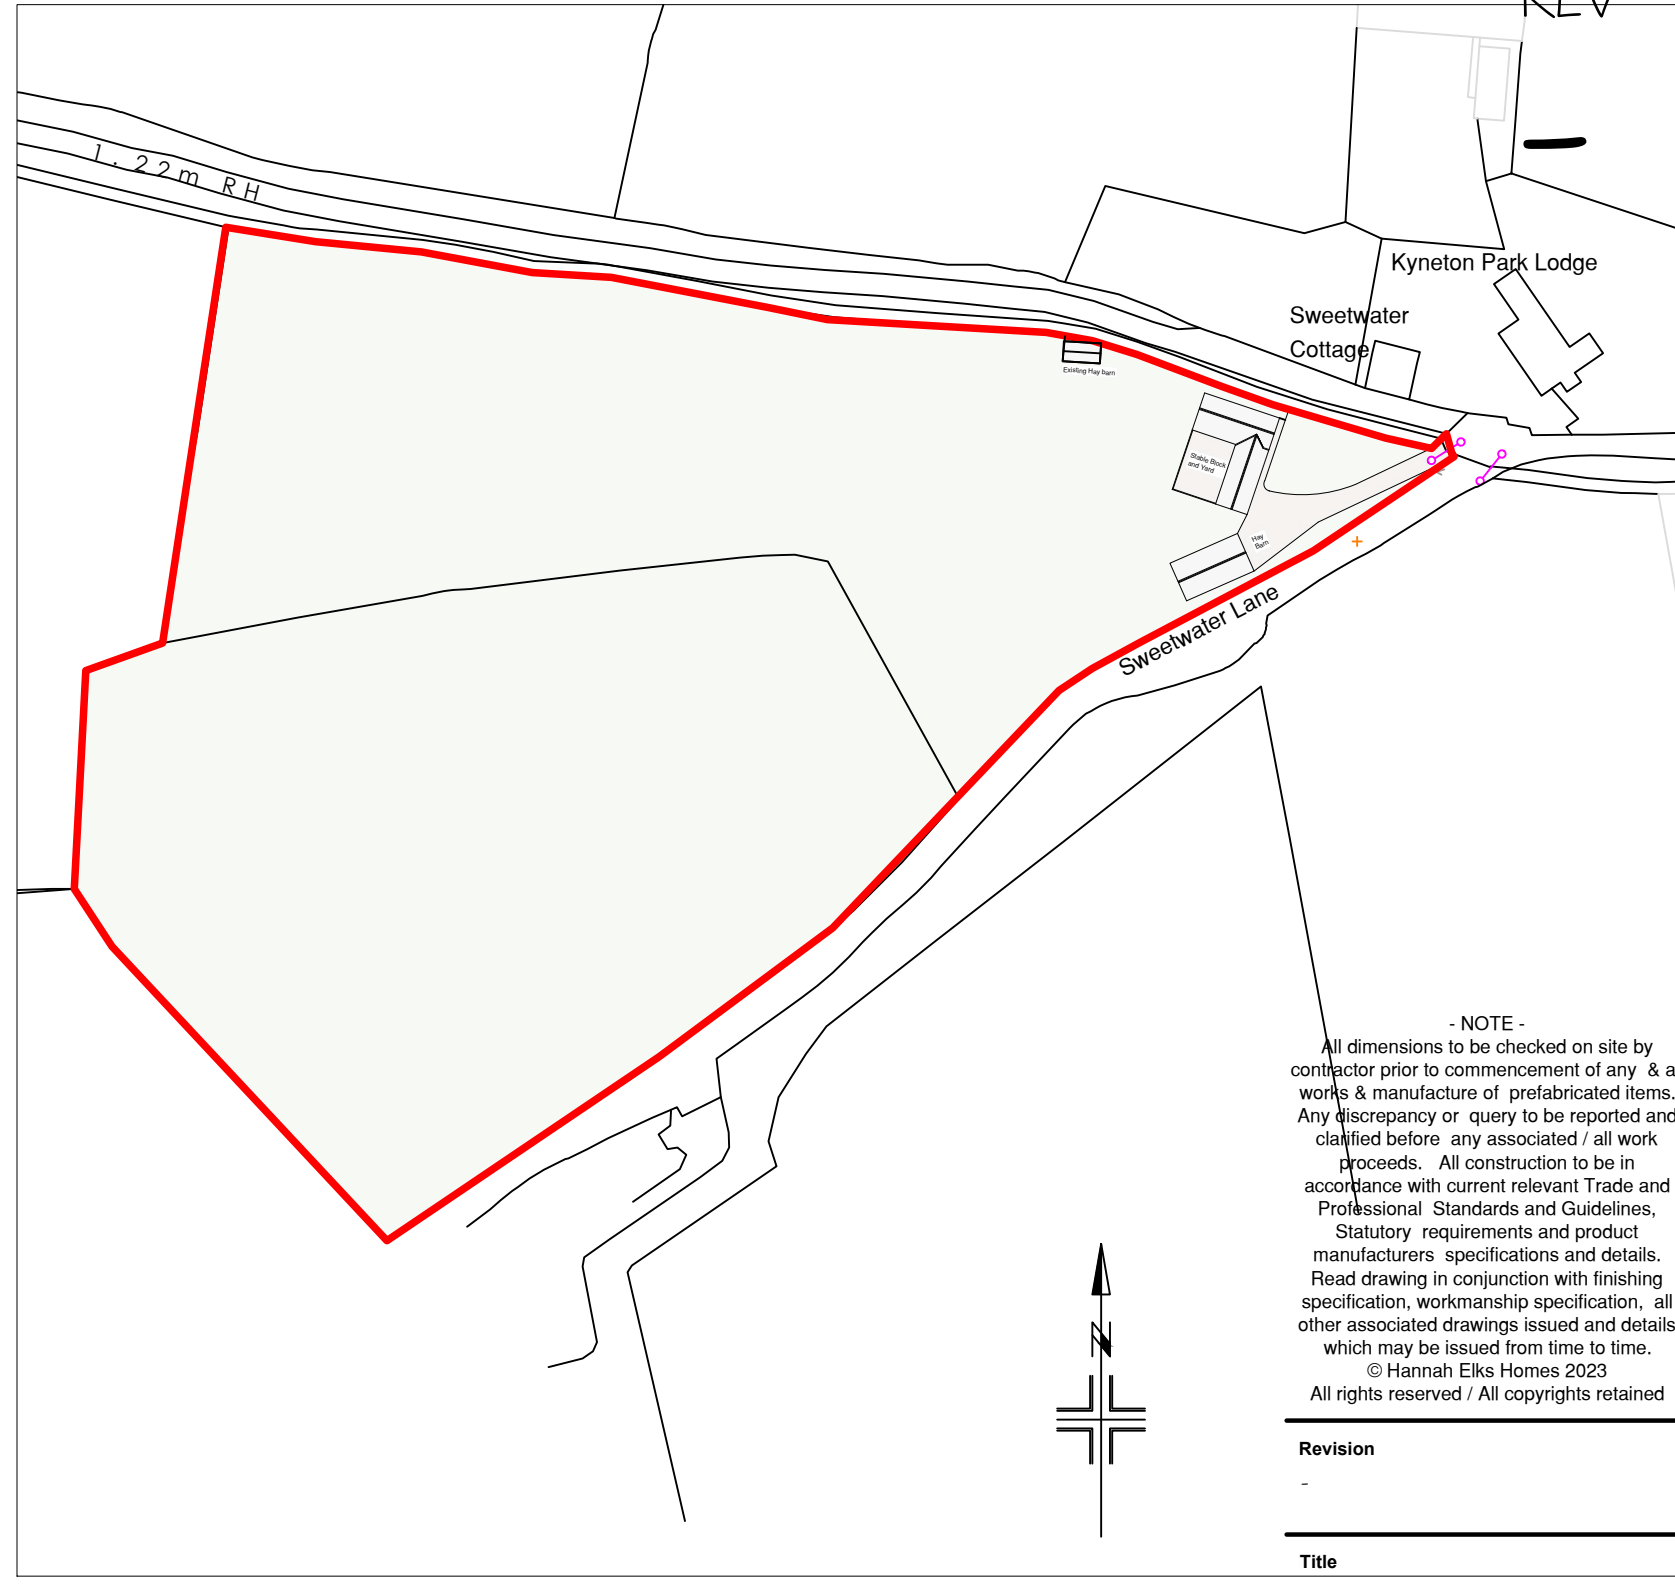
KEV

1.22m RH

Kyneton Park Lodge

Sweetwater Cottage

Existing Hay barn

Stable Block and Yard

Hay Barn

Sweetwater Lane

N

- NOTE -
All dimensions to be checked on site by contractor prior to commencement of any & a works & manufacture of prefabricated items. Any discrepancy or query to be reported and clarified before any associated / all work proceeds. All construction to be in accordance with current relevant Trade and Professional Standards and Guidelines, Statutory requirements and product manufacturers specifications and details. Read drawing in conjunction with finishing specification, workmanship specification, all other associated drawings issued and details which may be issued from time to time.
© Hannah Elks Homes 2023
All rights reserved / All copyrights retained

Revision
-

Title